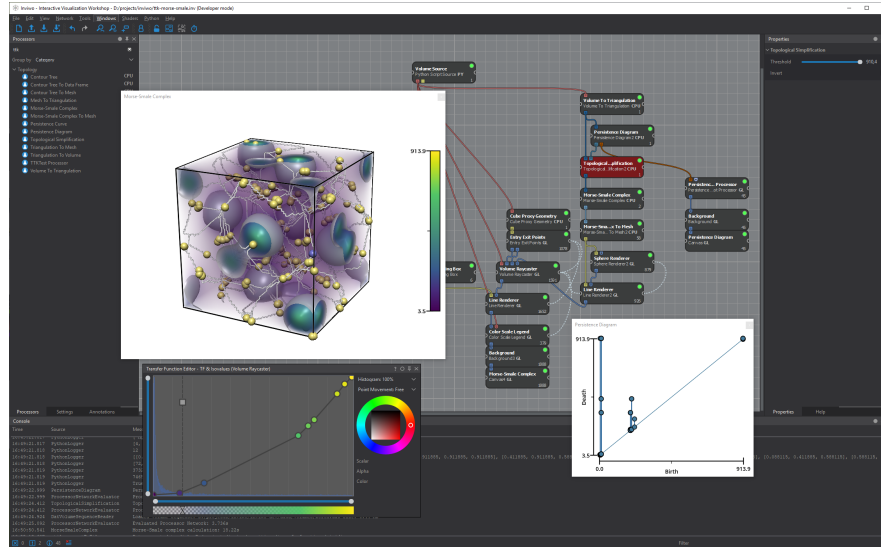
Inviwo - Interactive Visualization Workshop - D:/projects/inviwo/ttk-morse-smale.inv (Developer mode)

File Edit View Network Tools Windows Shaders Python Help

Processors

Group by: Category

Topology
Contour Tree CPU
Contour Tree To Data Frame CPU
Contour Tree To Mesh CPU
Mesh To Triangulation CPU
Morse-Smale Complex CPU
Morse-Smale Complex To Mesh CPU
Persistence Curve CPU
Persistence Diagram CPU
Topological Simplification CPU
Triangulation To Mesh CPU
Triangulation To Volume CPU
TTKTestProcessor CPU
Volume To Triangulation CPU

Morse-Smale Complex

913.9

3.5

Volume Source
Python Script Source PY

Volume To Triangulation
Volume To Triangulation CPU

Persistence Diagram
Persistence Diagram CPU

Topological...plification
Topological...ification 2 CPU

Persisten... Processor
...ist Processor GL

Background
Background GL

Persistence Diagram
Canvas GL

Morse-Smale Complex
Morse-Smale Complex CPU

Cube Proxy Geometry
Cube Proxy Geometry CPU

Entry Exit Points
Entry Exit Points GL

Morse-Sma...x To Mesh
Morse-Sma...To Mesh 2 CPU

Volume Raycaster
Volume Raycaster GL

Sphere Renderer
Sphere Renderer 2 GL

Line Renderer
Line Renderer 2 GL

Line Renderer
Line Renderer GL

Color Scale Legend
Color Scale Legend GL

Background
Background GL

Morse-Smale Complex
Canvas GL

Persistence Diagram

913.9

Death

3.5

0.0

Birth

913.9

Transfer Function Editor - TF & Isovalues (Volume Raycaster)

Histogram: 100%

Point Movement: Free

Scale
Alpha
Color

Processors Settings Annotations

Console

Time Source

16:49:21.407 PythonLogger
16:49:21.415 PythonLogger
16:49:21.415 PythonLogger
16:49:21.415 PythonLogger
16:49:21.415 PythonLogger
16:49:21.415 PythonLogger
16:49:21.415 PythonLogger
16:49:22.593 PersistenceDiagram
16:49:22.999 ProcessorNetworkEvaluator
16:49:24.412 TopologicalSimplification
16:49:25.412 ProcessorNetworkEvaluator
16:49:25.412 DefaultMeshReader
16:49:25.612 ProcessorNetworkEvaluator
16:50:51.541 MorseSmaleComplex

Evaluated Processor Network: 1.74s
Morse-Smale complex calculation: 15.22s

Properties

Topological Simplification

Threshold 870.4

Invert

Properties Help

Filter